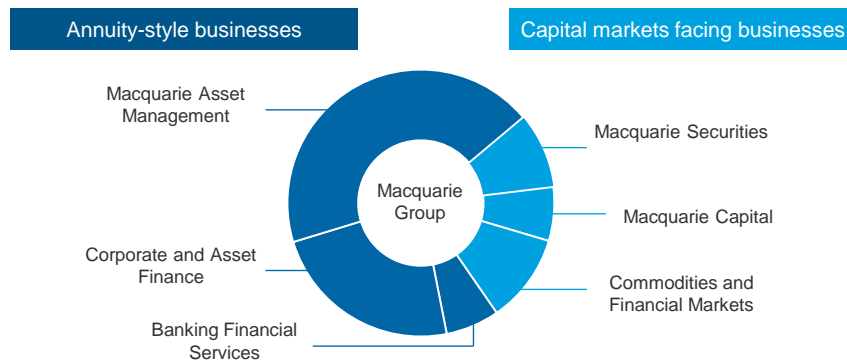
Annuity-style businesses

Capital markets facing businesses

Macquarie Asset Management

Macquarie Securities

Macquarie Group

Macquarie Capital

Corporate and Asset Finance

Commodities and Financial Markets

Banking Financial Services